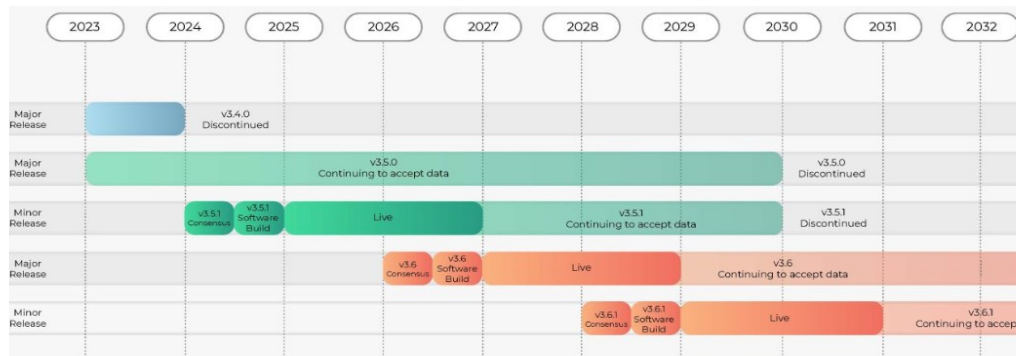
2023 2024 2025 2026 2027 2028 2029 2030 2031 2032

Major Release
v3.4.0 Discontinued

Major Release
v3.5.0 Continuing to accept data
v3.5.0 Discontinued

Minor Release
v3.5.1 Consensus
v3.5.1 Software Build
Live
v3.5.1 Continuing to accept data
v3.5.1 Discontinued

Major Release
v3.6 Consensus
v3.6 Software Build
Live
v3.6 Continuing to accept data

Minor Release
v3.6.1 Consensus
v3.6.1 Software Build
Live
v3.6.1 Continuing to accep